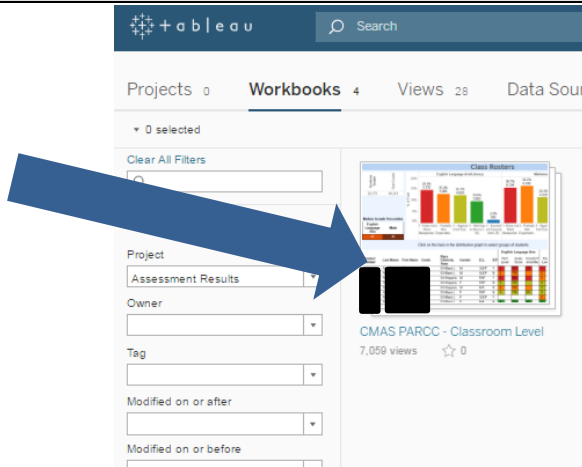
+ a b | e a u

Search

Projects 0 Workbooks 4 Views 28 Data Sour

▾ 0 selected

Clear All Filters

Project

Assessment Results

Owner

Tag

Modified on or after

Modified on or before

Class Rosters

English Language Arts/Literacy

CMAS PARCC - Classroom Level

7,059 views 0